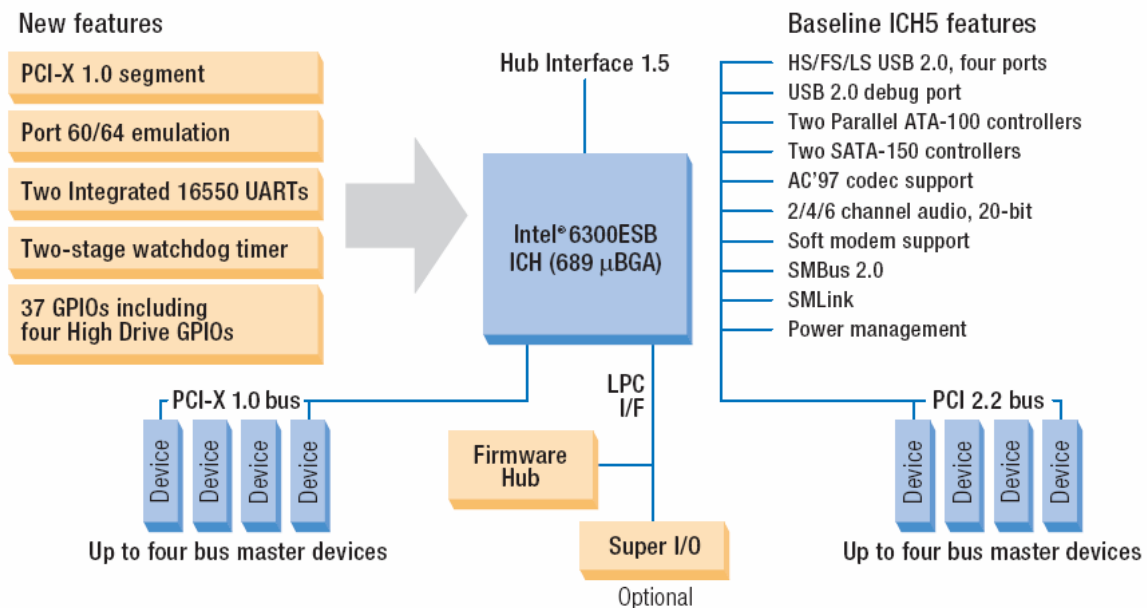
New features

PCI-X 1.0 segment

Port 60/64 emulation

Two Integrated 16550 UARTs

Two-stage watchdog timer

37 GPIOs including four High Drive GPIOs

Hub Interface 1.5

Intel® 6300ESB ICH (689 μBGA)

Baseline ICH5 features

HS/FS/LS USB 2.0, four ports
USB 2.0 debug port
Two Parallel ATA-100 controllers
Two SATA-150 controllers
AC'97 codec support
2/4/6 channel audio, 20-bit
Soft modem support
SMBus 2.0
SMLink
Power management

PCI-X 1.0 bus

Device Device Device Device

Up to four bus master devices

LPC I/F

Firmware Hub

Super I/O

Optional

PCI 2.2 bus

Device Device Device Device

Up to four bus master devices